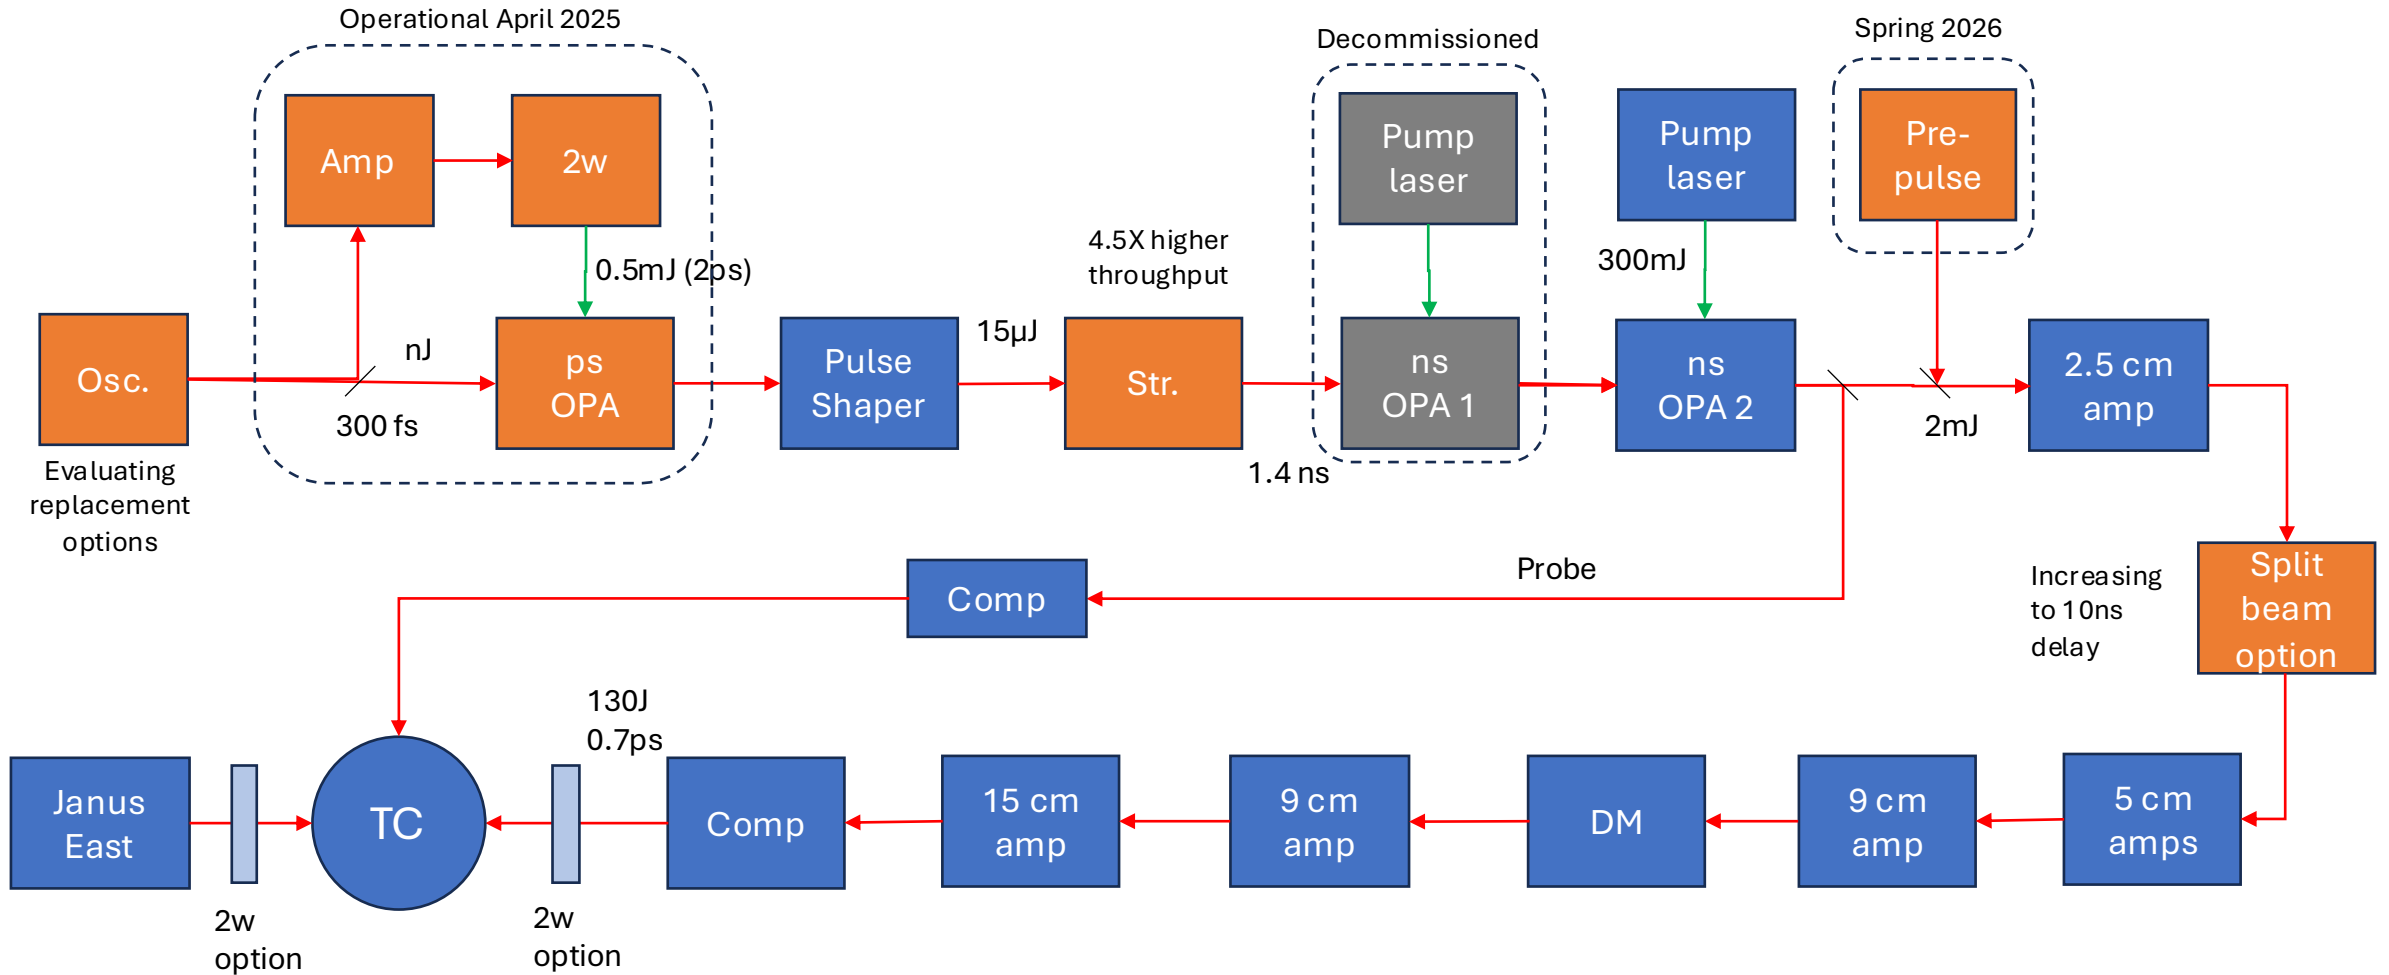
Operational April 2025

Amp

2w

0.5mJ (2ps)

Osc.

nJ

300 fs

ps OPA

Evaluating replacement options

Pulse Shaper

15μJ

4.5X higher throughput

Str.

1.4 ns

Decommissioned

Pump laser

ns OPA 1

Pump laser

300mJ

ns OPA 2

Spring 2026

Pre-pulse

2mJ

2.5 cm amp

Probe

Comp

Increasing to 10ns delay

Split beam option

130J 0.7ps

Janus East

TC

Comp

15 cm amp

9 cm amp

DM

9 cm amp

5 cm amps

2w option

2w option